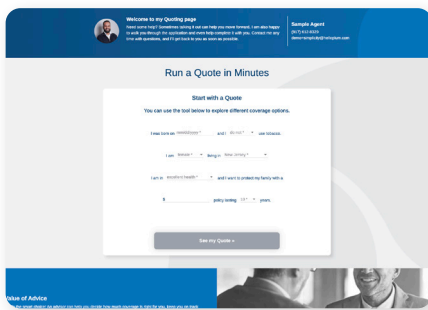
Welcome to my Quoting page

Need some help? Sometimes taking it out can help you move forward. I am also happy to walk you through the application and even help complete it with you. Contact me any time with questions, and I'll get back to you as soon as possible.

Sample Agent

(877) 412-0329

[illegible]

Run a Quote in Minutes

Start with a Quote

You can use the tool below to explore different coverage options.

I was born on mm/dd/yyyy * and I do not * use tobacco.

I am female * living in New Jersey *

I am in excellent health * and I want to protect my family with a

$ policy lasting 10 * years.

See my Quote »

Value of Advice

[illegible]